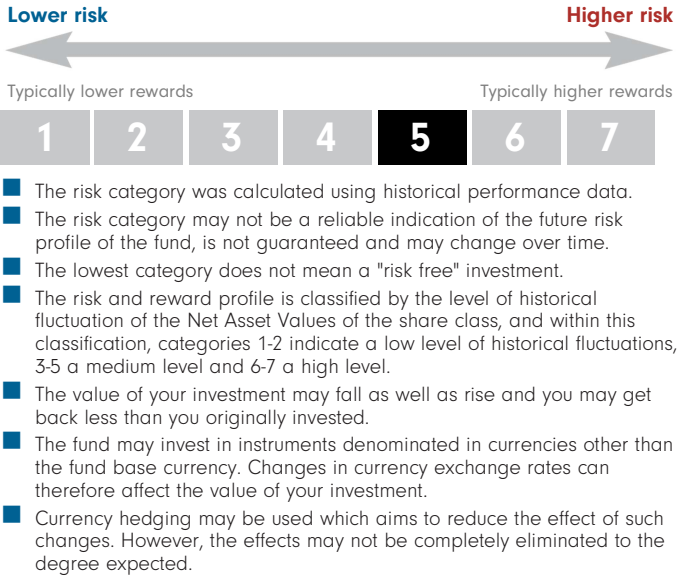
Lower risk

Higher risk

Typically lower rewards

Typically higher rewards

| 1 | 2 | 3 | 4 | 5 | 6 | 7 |
|---|---|---|---|---|---|---|

The risk category was calculated using historical performance data.

The risk category may not be a reliable indication of the future risk profile of the fund, is not guaranteed and may change over time.

The lowest category does not mean a "risk free" investment.

The risk and reward profile is classified by the level of historical fluctuation of the Net Asset Values of the share class, and within this classification, categories 1-2 indicate a low level of historical fluctuations, 3-5 a medium level and 6-7 a high level.

The value of your investment may fall as well as rise and you may get back less than you originally invested.

The fund may invest in instruments denominated in currencies other than the fund base currency. Changes in currency exchange rates can therefore affect the value of your investment.

Currency hedging may be used which aims to reduce the effect of such changes. However, the effects may not be completely eliminated to the degree expected.